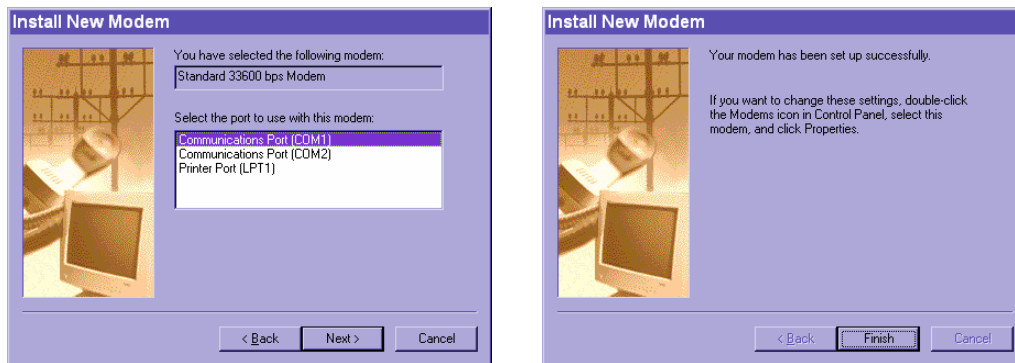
Install New Modem

You have selected the following modem:

Standard 33600 bps Modem

Select the port to use with this modem:

Communications Port (COM1)
Communications Port (COM2)
Printer Port (LPT1)

< Back Next > Cancel

Install New Modem

Your modem has been set up successfully.

If you want to change these settings, double-click the Modems icon in Control Panel, select this modem, and click Properties.

< Back Finish Cancel